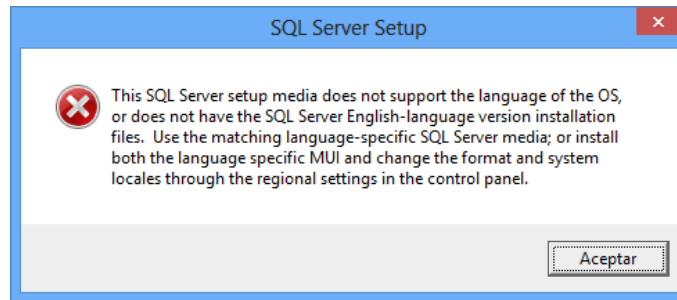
SQL Server Setup

This SQL Server setup media does not support the language of the OS, or does not have the SQL Server English-language version installation files. Use the matching language-specific SQL Server media; or install both the language specific MUI and change the format and system locales through the regional settings in the control panel.

Aceptar